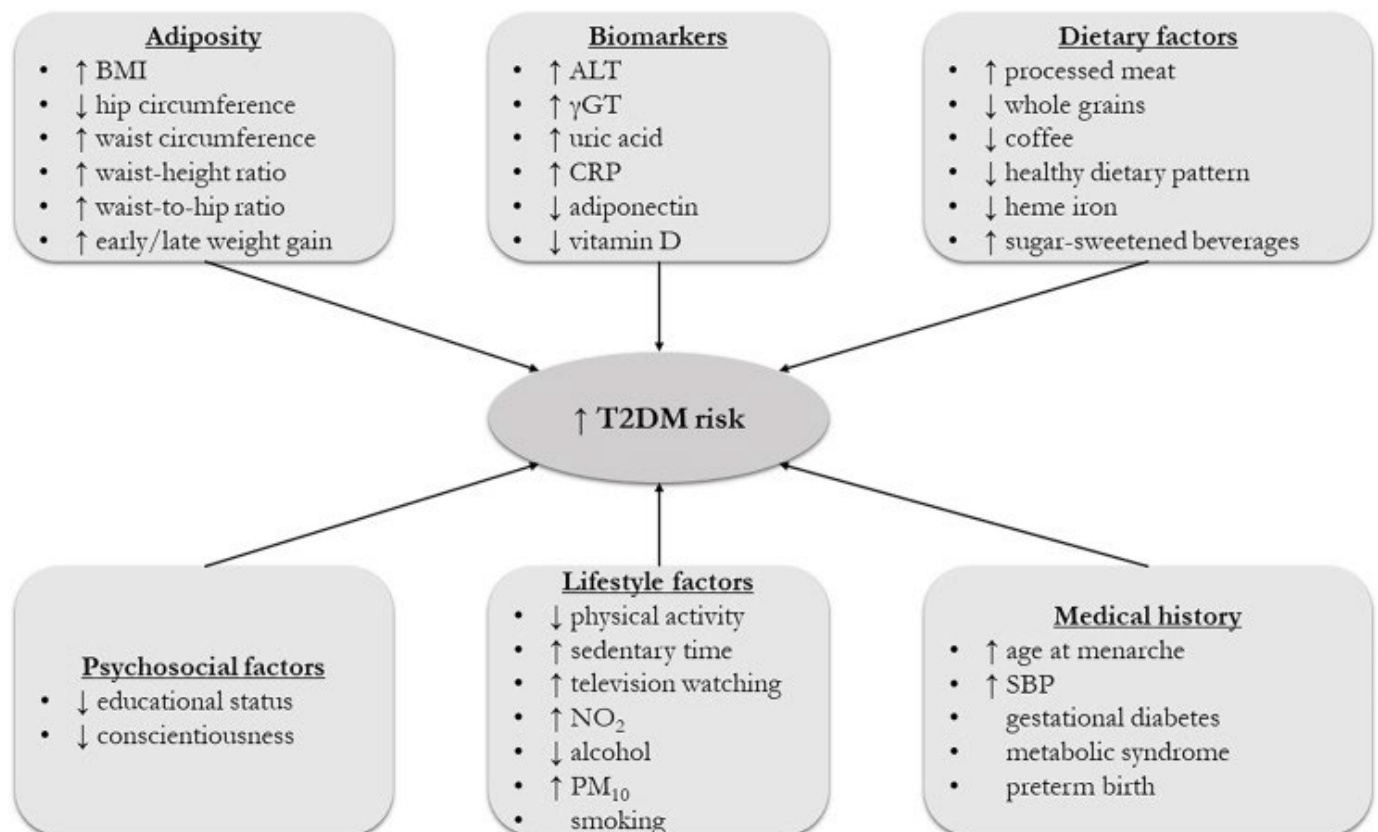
**Adiposity**
- ↑ BMI
- ↓ hip circumference
- ↑ waist circumference
- ↑ waist-height ratio
- ↑ waist-to-hip ratio
- ↑ early/late weight gain

**Biomarkers**
- ↑ ALT
- ↑ γGT
- ↑ uric acid
- ↑ CRP
- ↓ adiponectin
- ↓ vitamin D

**Dietary factors**
- ↑ processed meat
- ↓ whole grains
- ↓ coffee
- ↓ healthy dietary pattern
- ↓ heme iron
- ↑ sugar-sweetened beverages

↑ T2DM risk

**Psychosocial factors**
- ↓ educational status
- ↓ conscientiousness

**Lifestyle factors**
- ↓ physical activity
- ↑ sedentary time
- ↑ television watching
- ↑ $NO_2$
- ↓ alcohol
- ↑ $PM_{10}$
- smoking

**Medical history**
- ↑ age at menarche
- ↑ SBP
- gestational diabetes
- metabolic syndrome
- preterm birth